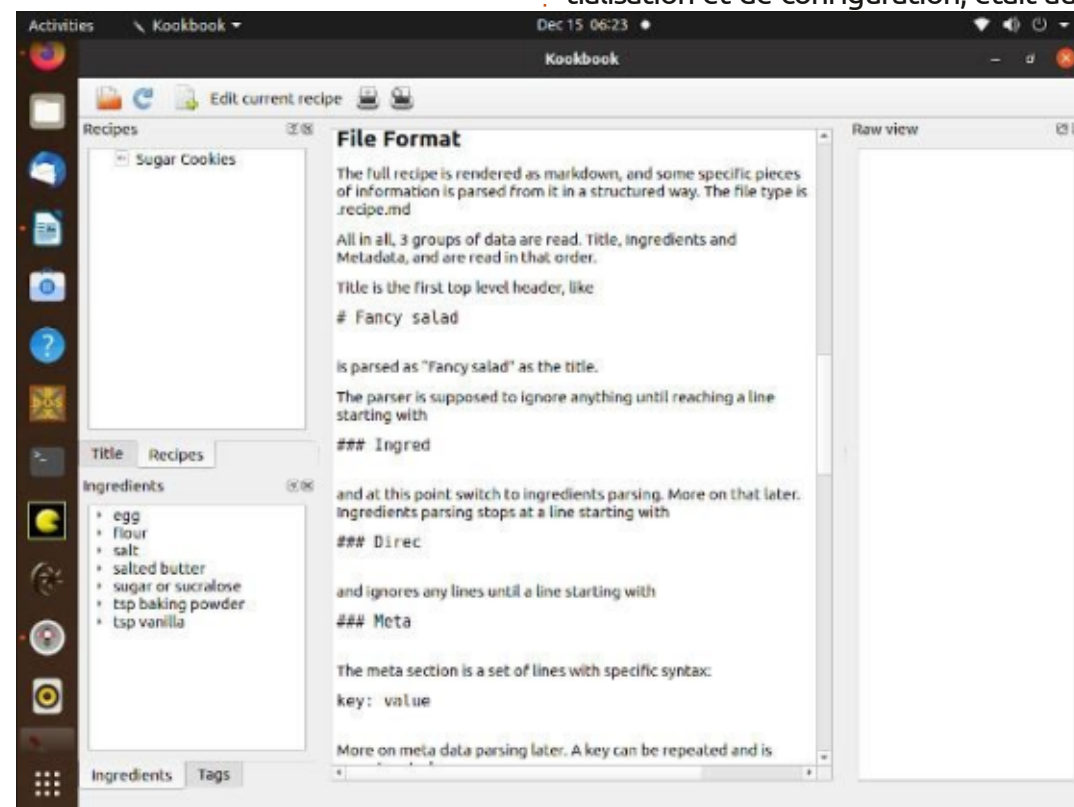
tialisation et de configuration, était de

Activities Kookbook ▾ Dec 15 06:23 ●

Kookbook

Edit current recipe

Recipes

Sugar Cookies

Title Recipes

Ingredients

- egg
- flour
- salt
- salted butter
- sugar or sucralose
- tsp baking powder
- tsp vanilla

Ingredients Tags

File Format

The full recipe is rendered as markdown, and some specific pieces of information is parsed from it in a structured way. The file type is .recipe.md

All in all, 3 groups of data are read. Title, Ingredients and Metadata, and are read in that order.

Title is the first top level header, like

# Fancy salad

is parsed as "Fancy salad" as the title.

The parser is supposed to ignore anything until reaching a line starting with

### Ingred

and at this point switch to ingredients parsing. More on that later. Ingredients parsing stops at a line starting with

### Direc

and ignores any lines until a line starting with

### Meta

The meta section is a set of lines with specific syntax:

key: value

More on meta data parsing later. A key can be repeated and is

Raw view